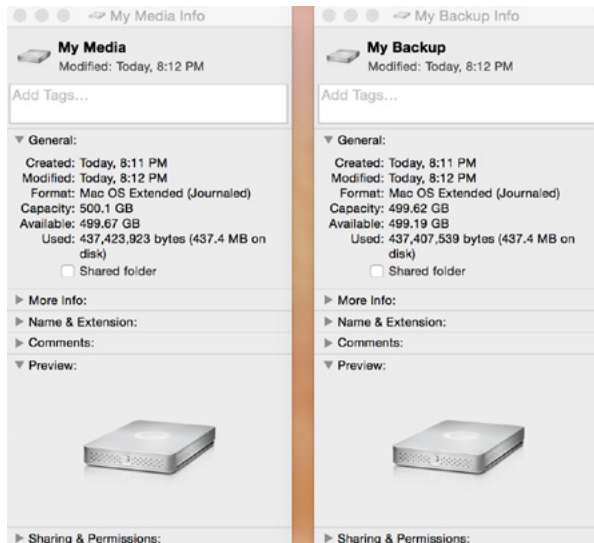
My Media Info

My Media
Modified: Today, 8:12 PM

Add Tags...

General:

Created: Today, 8:11 PM
Modified: Today, 8:12 PM
Format: Mac OS Extended (Journaled)
Capacity: 500.1 GB
Available: 499.67 GB
Used: 437,423,923 bytes (437.4 MB on disk)
Shared folder

More Info:
Name & Extension:
Comments:
Preview:

Sharing & Permissions:

My Backup Info

My Backup
Modified: Today, 8:12 PM

Add Tags...

General:

Created: Today, 8:11 PM
Modified: Today, 8:12 PM
Format: Mac OS Extended (Journaled)
Capacity: 499.62 GB
Available: 499.19 GB
Used: 437,407,539 bytes (437.4 MB on disk)
Shared folder

More Info:
Name & Extension:
Comments:
Preview:

Sharing & Permissions: